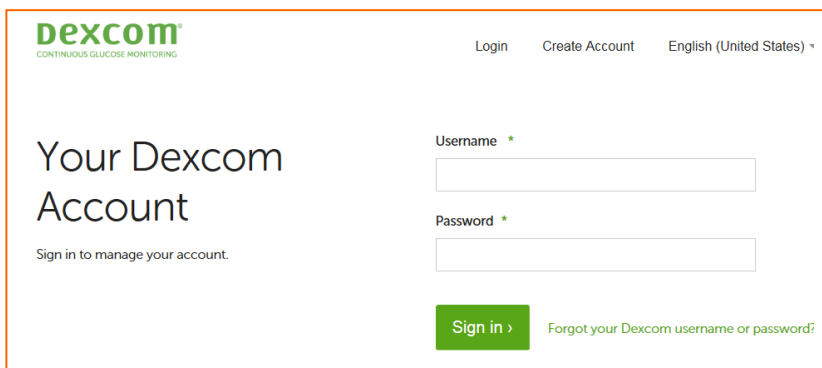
Dexcom®
CONTINUOUS GLUCOSE MONITORING

Login
Create Account
English (United States)

Your Dexcom Account

Sign in to manage your account.

Username *

Password *

Sign in ›

Forgot your Dexcom username or password?